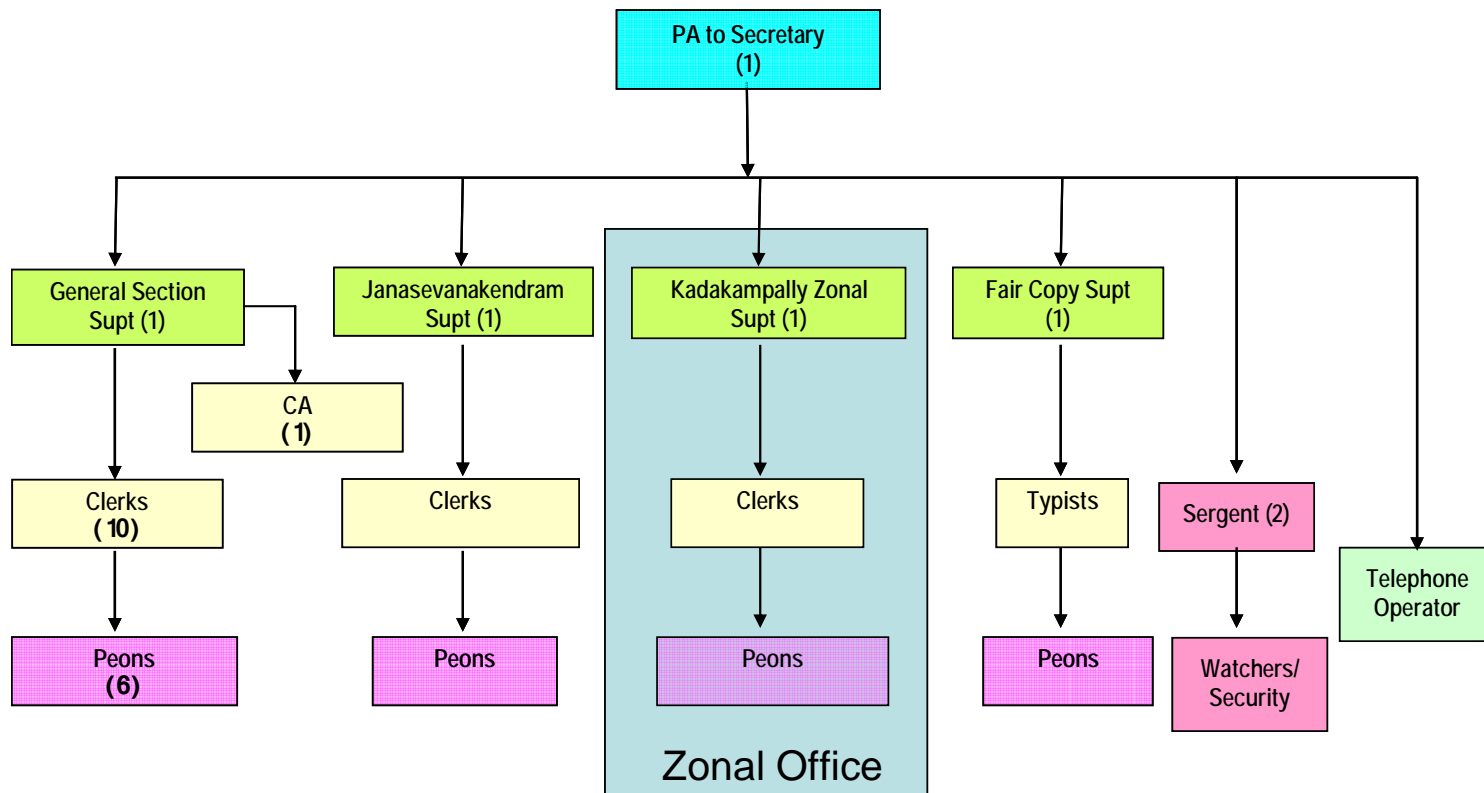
PA to Secretary
(1)

General Section Supt (1)

CA
( 1)

Clerks
( 10)

Peons
(6)

Janasevanakendram Supt (1)

Clerks

Peons

Kadakampally Zonal Supt (1)

Clerks

Peons

Zonal Office

Fair Copy Supt
(1)

Typists

Peons

Sergent (2)

Watchers/ Security

Telephone Operator